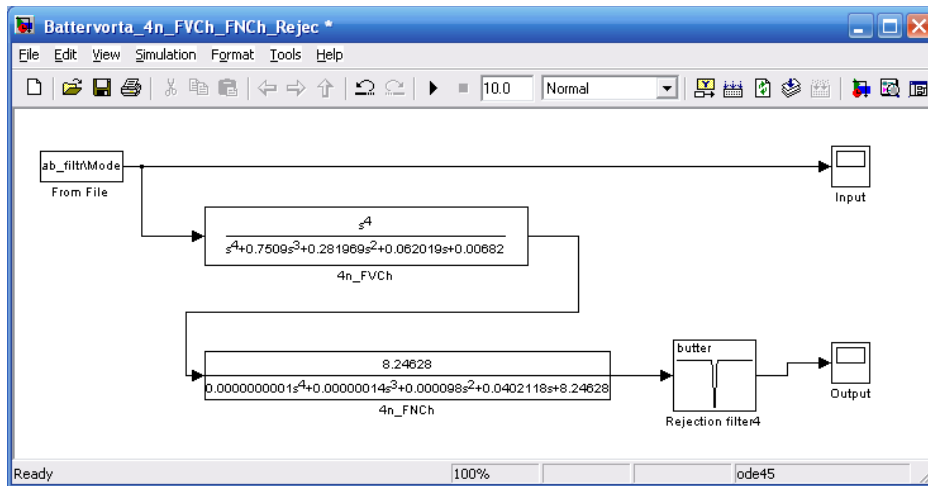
Battervorta_4n_FVCh_FNCh_Rejec *

File Edit View Simulation Format Tools Help

10.0 Normal

ab_filt\Mode
From File

Input

$\frac{s^4}{s^4+0.7509s^3+0.281969s^2+0.062019s+0.00682}$
4n_FVCh

$\frac{8.24628}{0.0000000001s^4+0.00000014s^3+0.000098s^2+0.0402118s+8.24628}$
4n_FNCh

butter
Rejection filter4

Output

Ready 100% ode45